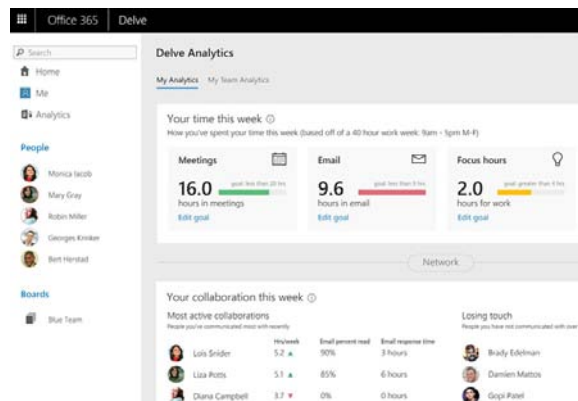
Office 365 | Delve

Search
Home
Me
Analytics

People
Monica Iacob
Mary Gray
Robin Miller
Georges Knikker
Bert Herstad

Boards
Blue Team

Delve Analytics

My Analytics   My Team Analytics

Your time this week
How you've spent your time this week (based off of a 40 hour work week: 9am - 5pm M-F)

Meetings
16.0 goal: less than 20 hrs
hours in meetings
Edit goal

Email
9.6 goal: less than 5 hrs
hours in email
Edit goal

Focus hours
2.0 goal: greater than 8 hrs
hours for work
Edit goal

Network

Your collaboration this week
Most active collaborations
People you've communicated most with recently

| | Hrs/week | Email percent read | Email response time |
|---|---|---|---|
| Lois Snider | 5.2 ▲ | 90% | 3 hours |
| Liza Potts | 5.1 ▲ | 85% | 6 hours |
| Diana Campbell | 3.7 ▼ | 0% | 0 hours |

Losing touch
People you have not communicated with over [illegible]
Brady Edelman
Damien Mattos
Gopi Patel